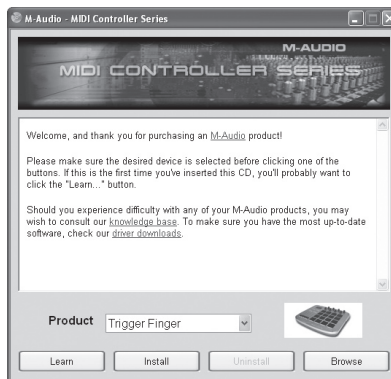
M-Audio - MIDI Controller Series

M-AUDIO
MIDI CONTROLLER SERIES

Welcome, and thank you for purchasing an M-Audio product!

Please make sure the desired device is selected before clicking one of the buttons. If this is the first time you've inserted this CD, you'll probably want to click the "Learn..." button.

Should you experience difficulty with any of your M-Audio products, you may wish to consult our knowledge base. To make sure you have the most up-to-date software, check our driver downloads.

Product Trigger Finger

Learn Install Uninstall Browse